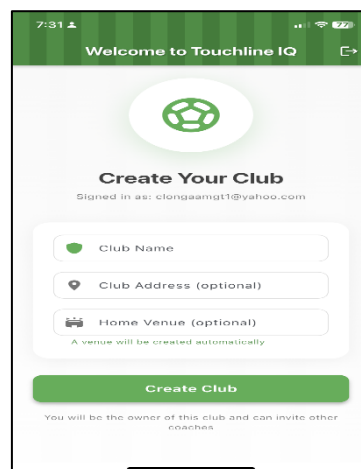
7:31

Welcome to Touchline IQ

Create Your Club

Signed in as: clongaamgt1@yahoo.com

Club Name

Club Address (optional)

Home Venue (optional)

A venue will be created automatically

Create Club

You will be the owner of this club and can invite other coaches